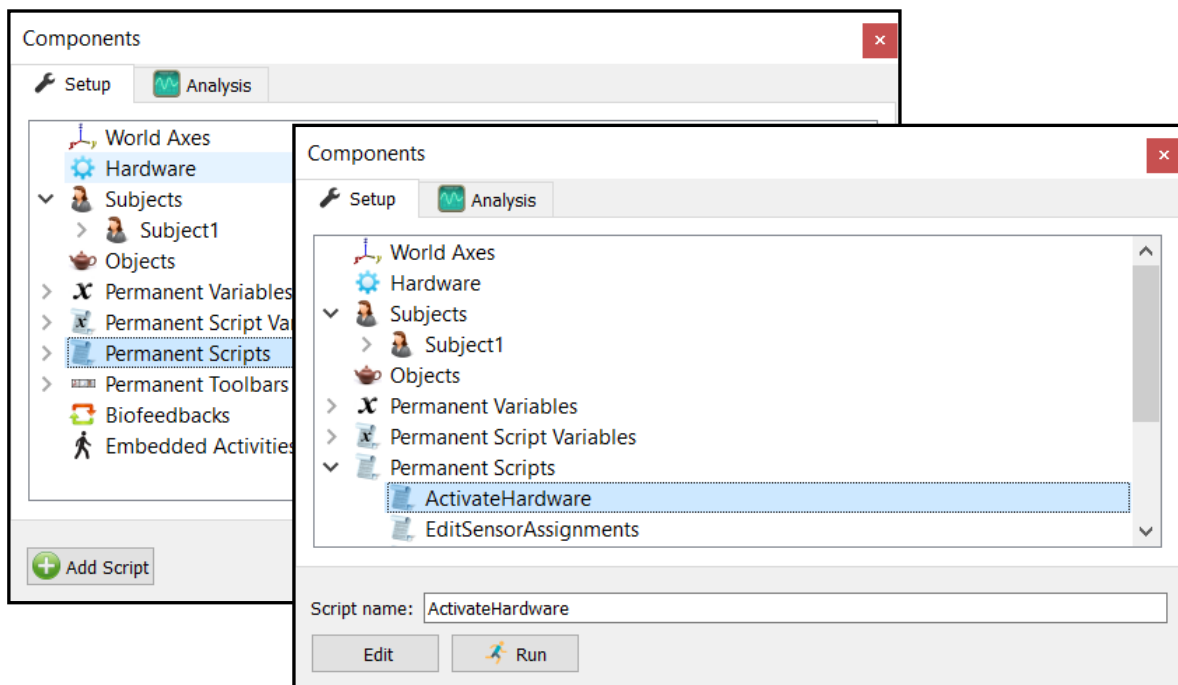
Components
×
Setup
Analysis
World Axes
Hardware
Subjects
Subject1
Objects
Permanent Variables
Permanent Script Va
Permanent Scripts
Permanent Toolbars
Biofeedbacks
Embedded Activities
Add Script

Components
×
Setup
Analysis
World Axes
Hardware
Subjects
Subject1
Objects
Permanent Variables
Permanent Script Variables
Permanent Scripts
ActivateHardware
EditSensorAssignments
Script name: ActivateHardware
Edit
Run